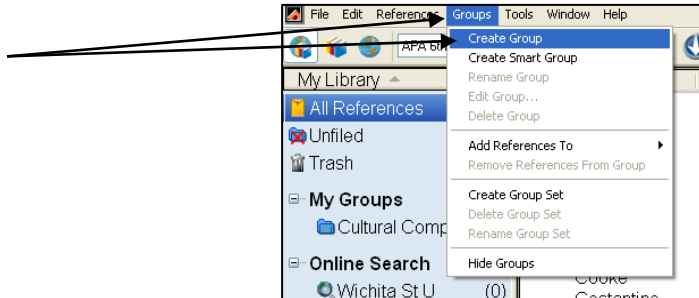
File Edit References Groups Tools Window Help

APA 6th

My Library

All References

Unfiled

Trash

My Groups

Cultural Comp

Online Search

Wichita St U (0)

Create Group
Create Smart Group
Rename Group
Edit Group...
Delete Group

Add References To
Remove References From Group

Create Group Set
Delete Group Set
Rename Group Set

Hide Groups

Cooke
Costantine